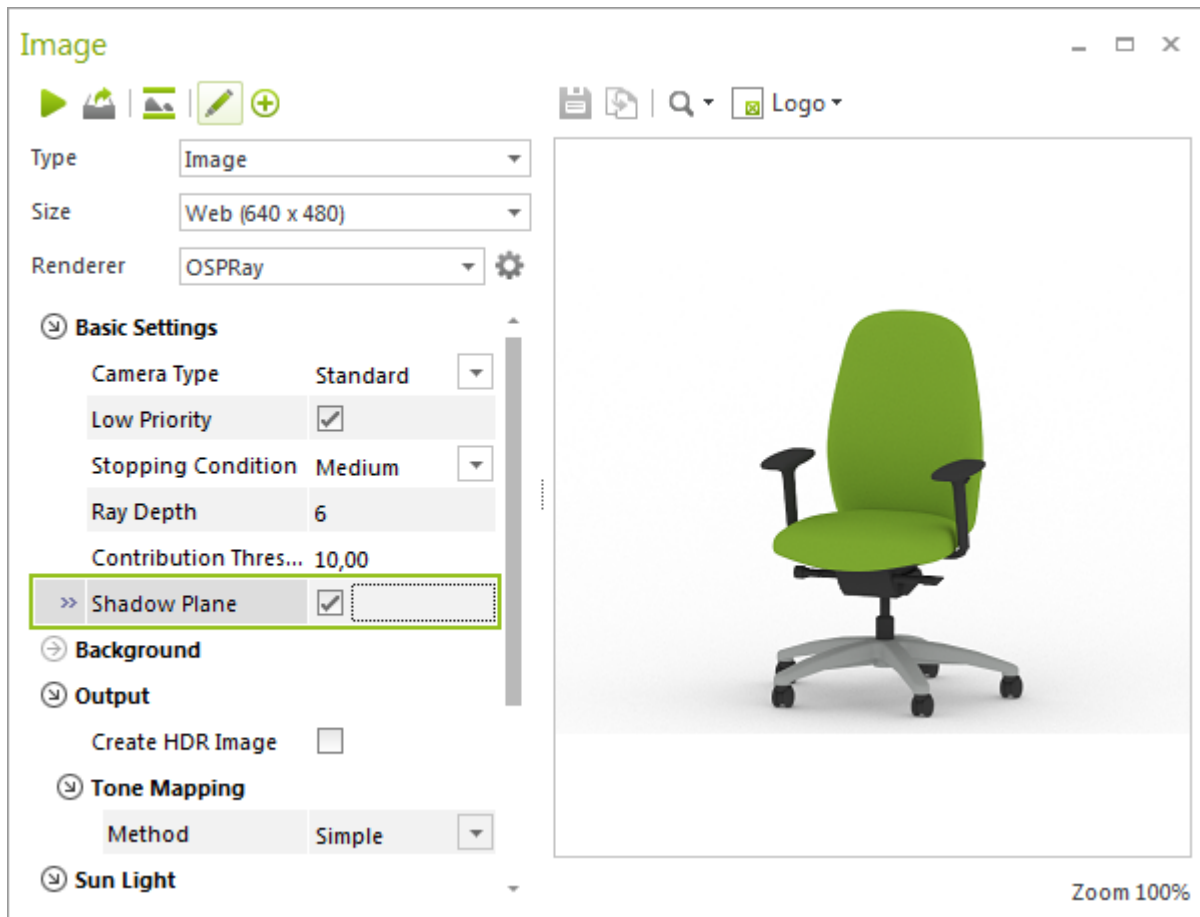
Image

Logo

Type Image

Size Web (640 x 480)

Renderer OSPRay

Basic Settings

| | |
|---|---|
| Camera Type | Standard |
| Low Priority | ✓ |
| Stopping Condition | Medium |
| Ray Depth | 6 |
| Contribution Thres... | 10,00 |
| Shadow Plane | ✓ |

Background

Output

Create HDR Image

Tone Mapping

Method Simple

Sun Light

Zoom 100%